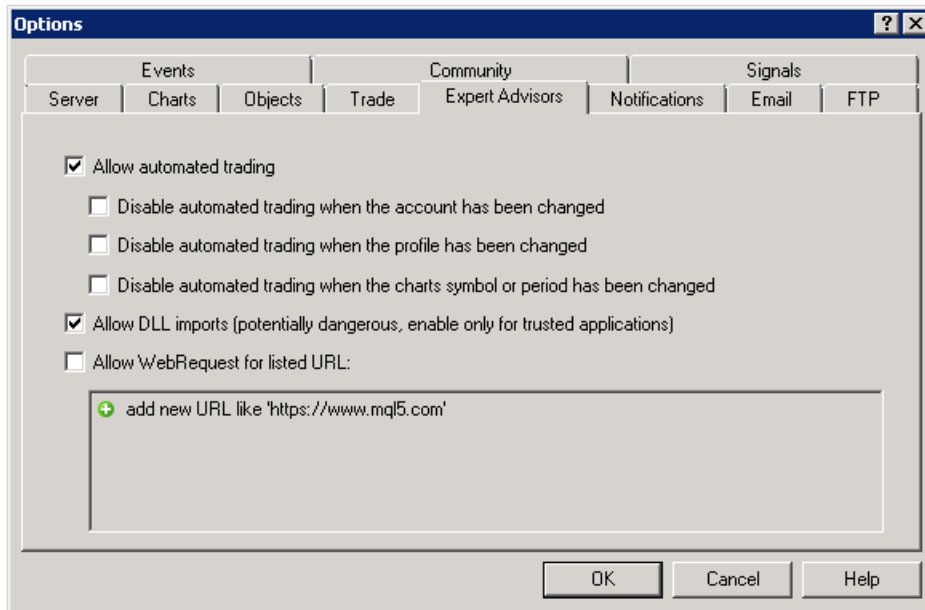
Options

?
X

Events
Community
Signals
Server
Charts
Objects
Trade
Expert Advisors
Notifications
Email
FTP

☑ Allow automated trading

☐ Disable automated trading when the account has been changed

☐ Disable automated trading when the profile has been changed

☐ Disable automated trading when the charts symbol or period has been changed

☑ Allow DLL imports (potentially dangerous, enable only for trusted applications)

☐ Allow WebRequest for listed URL:

add new URL like 'https://www.mql5.com'

OK
Cancel
Help